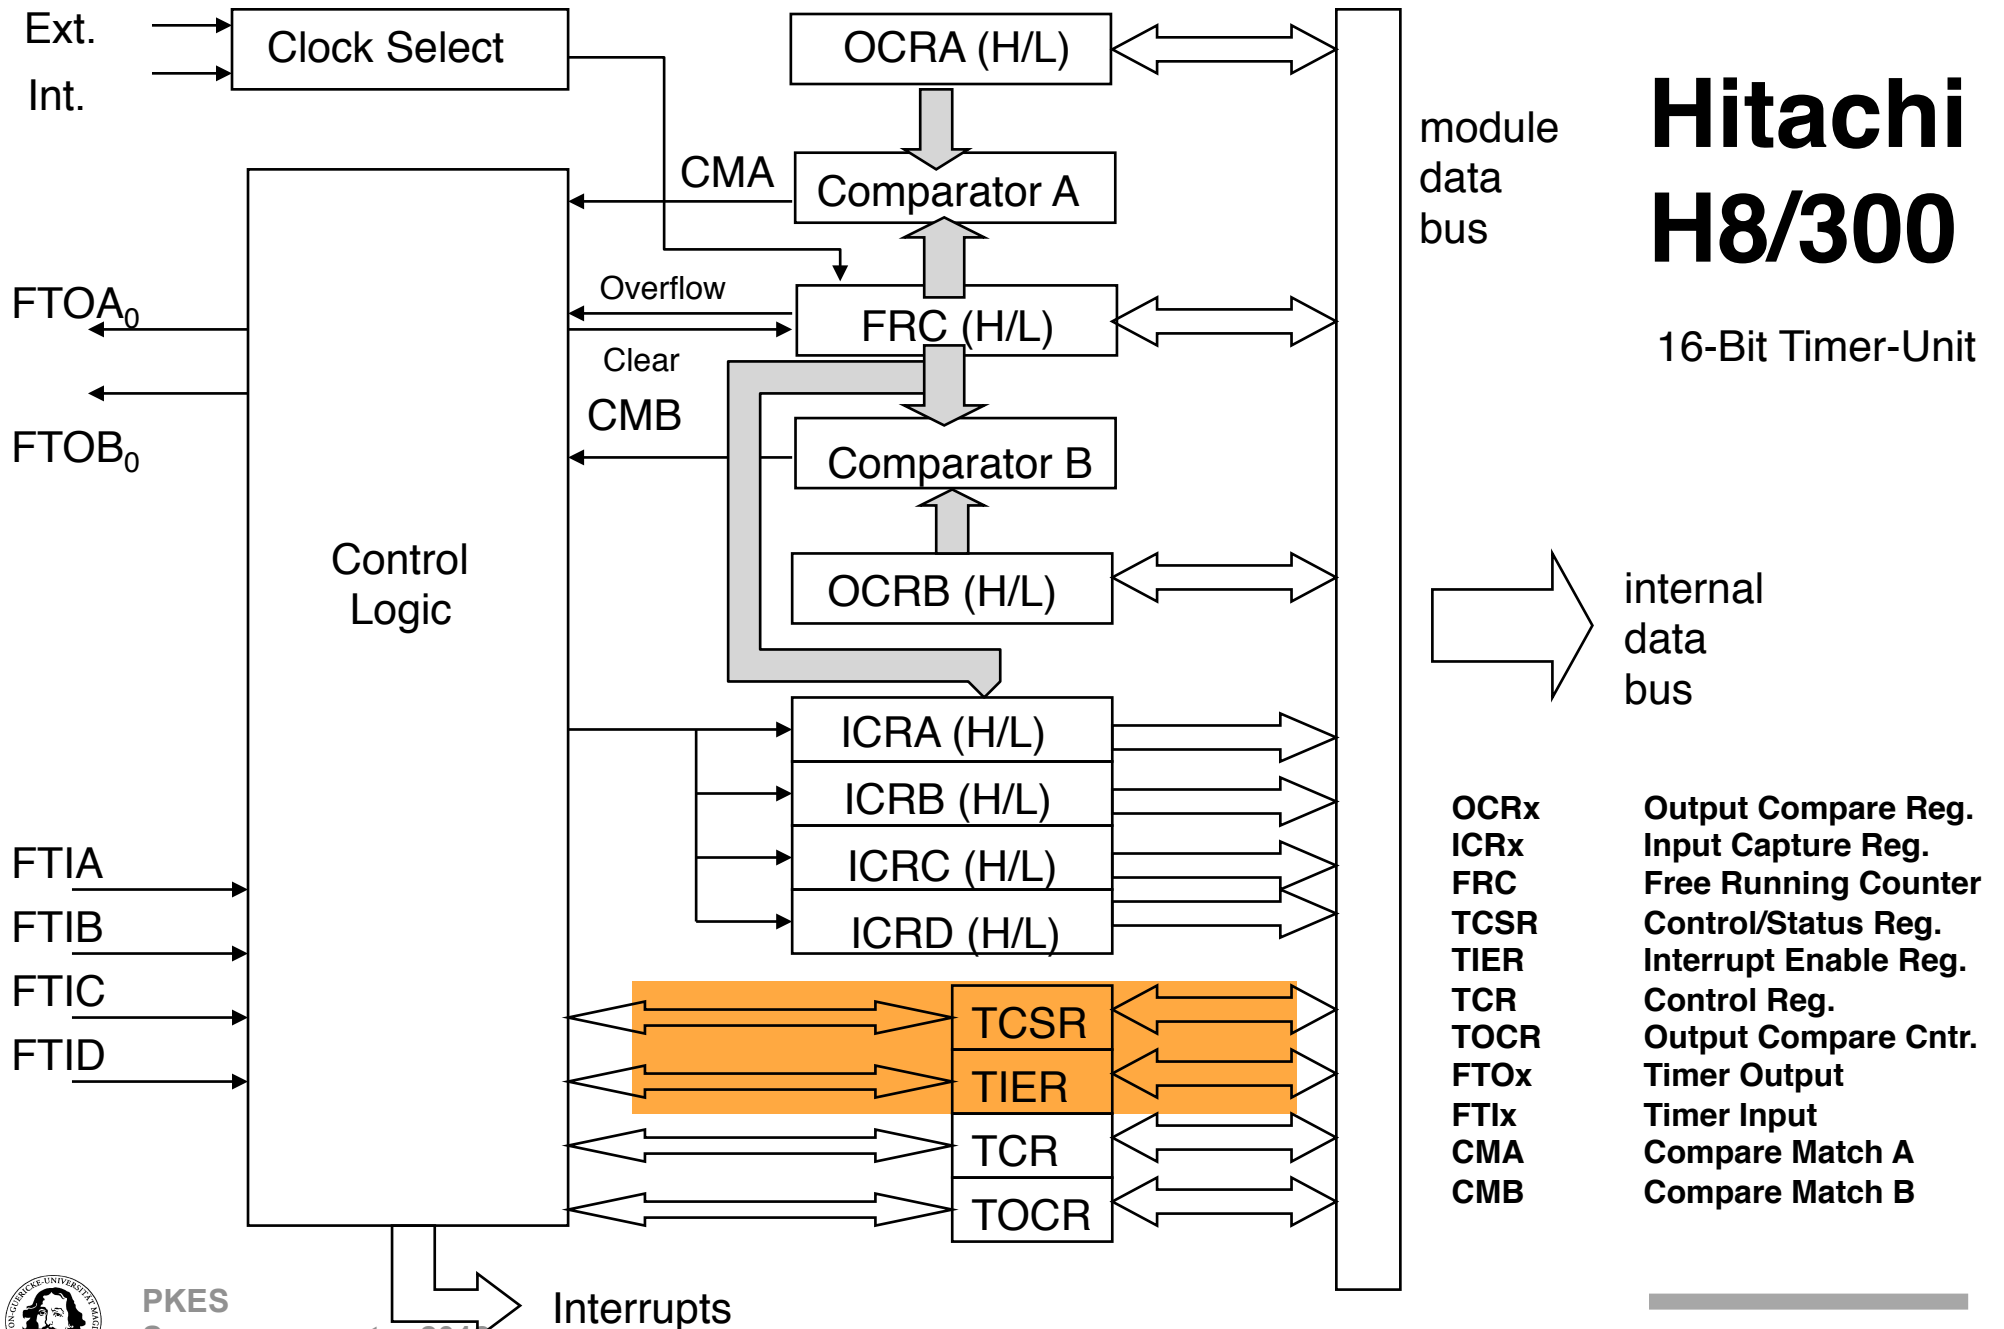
Ext.

Int.

Clock Select

OCRA (H/L)

CMA

Comparator A

Overflow

FRC (H/L)

Clear

CMB

Comparator B

OCRB (H/L)

FTOA$_0$

FTOB$_0$

Control Logic

ICRA (H/L)

ICRB (H/L)

ICRC (H/L)

ICRD (H/L)

FTIA

FTIB

FTIC

FTID

TCSR

TIER

TCR

TOCR

Interrupts

module data bus

Hitachi H8/300

16-Bit Timer-Unit

internal data bus

| | |
|---|---|
| OCRx | Output Compare Reg. |
| ICRx | Input Capture Reg. |
| FRC | Free Running Counter |
| TCSR | Control/Status Reg. |
| TIER | Interrupt Enable Reg. |
| TCR | Control Reg. |
| TOCR | Output Compare Cntr. |
| FTOx | Timer Output |
| FTIx | Timer Input |
| CMA | Compare Match A |
| CMB | Compare Match B |

PKES